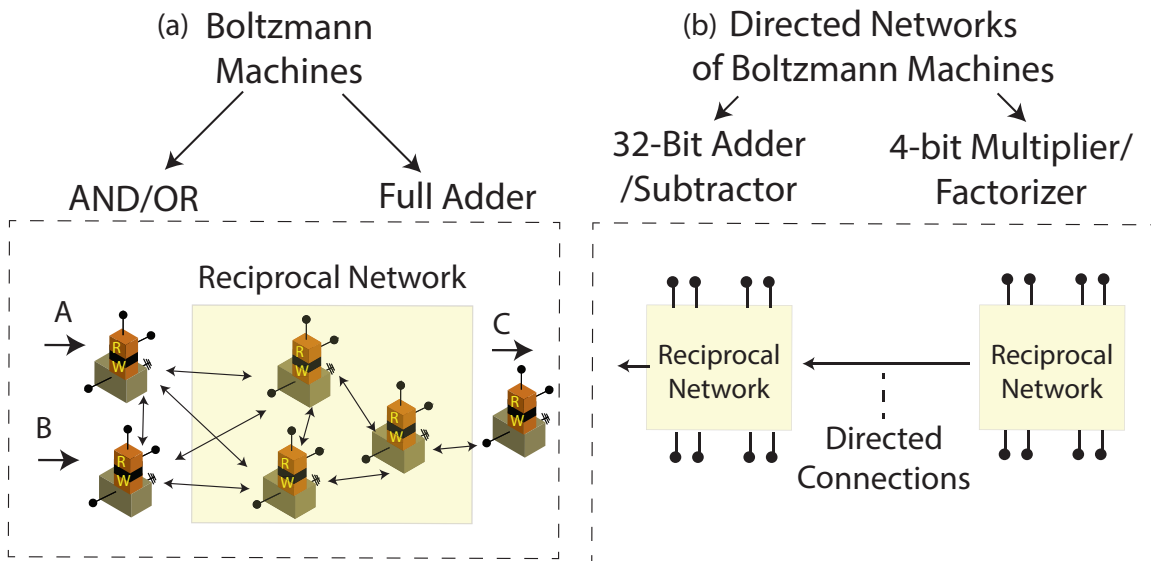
(a) Boltzmann Machines

AND/OR

Full Adder

Reciprocal Network

A

B

C

R
W

R
W

R
W

R
W

R
W

R
W

(b) Directed Networks of Boltzmann Machines

32-Bit Adder /Subtractor

4-bit Multiplier/ Factorizer

Reciprocal Network

Reciprocal Network

Directed Connections